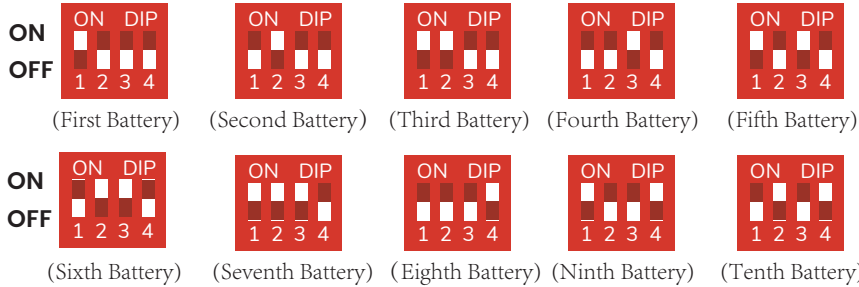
ON
OFF

ON DIP
1 2 3 4
(First Battery)

ON DIP
1 2 3 4
(Second Battery)

ON DIP
1 2 3 4
(Third Battery)

ON DIP
1 2 3 4
(Fourth Battery)

ON DIP
1 2 3 4
(Fifth Battery)

ON
OFF

ON DIP
1 2 3 4
(Sixth Battery)

ON DIP
1 2 3 4
(Seventh Battery)

ON DIP
1 2 3 4
(Eighth Battery)

ON DIP
1 2 3 4
(Ninth Battery)

ON DIP
1 2 3 4
(Tenth Battery)